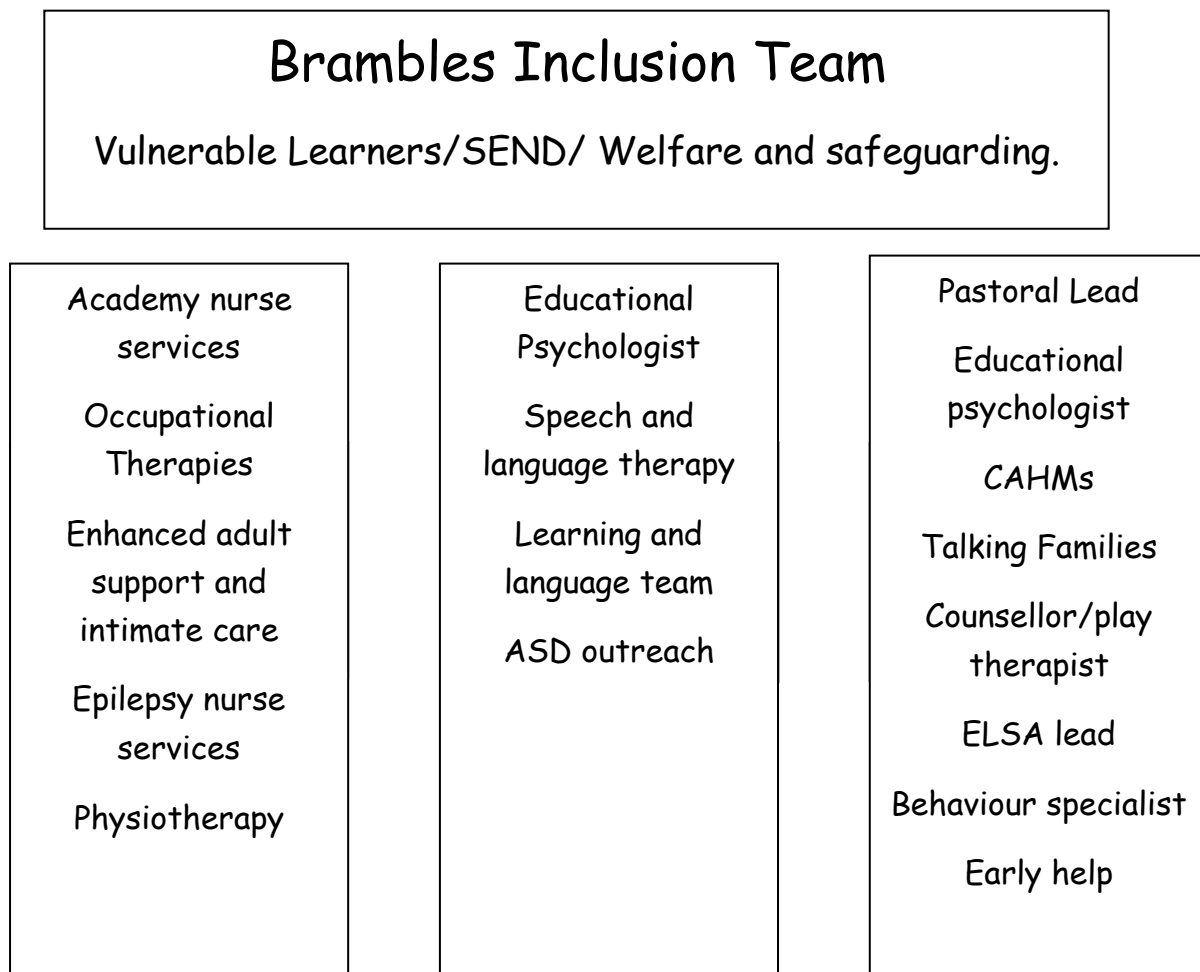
Brambles Inclusion Team

Vulnerable Learners/SEND/ Welfare and safeguarding.

Academy nurse services

Occupational Therapies

Enhanced adult support and intimate care

Epilepsy nurse services

Physiotherapy

Educational Psychologist

Speech and language therapy

Learning and language team

ASD outreach

Pastoral Lead

Educational psychologist

CAHMs

Talking Families

Counsellor/play therapist

ELSA lead

Behaviour specialist

Early help